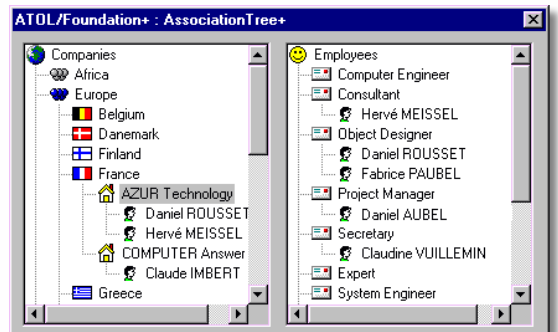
ATOL/Foundation+ : AssociationTree+

Companies
Africa
Europe
Belgium
Danemark
Finland
France
AZUR Technology
Daniel ROUSSET
Hervé MEISSEL
COMPUTER Answer
Claude IMBERT
Greece

Employees
Computer Engineer
Consultant
Hervé MEISSEL
Object Designer
Daniel ROUSSET
Fabrice PAUBEL
Project Manager
Daniel AUBEL
Secretary
Claudine VUILLEMIN
Expert
System Engineer